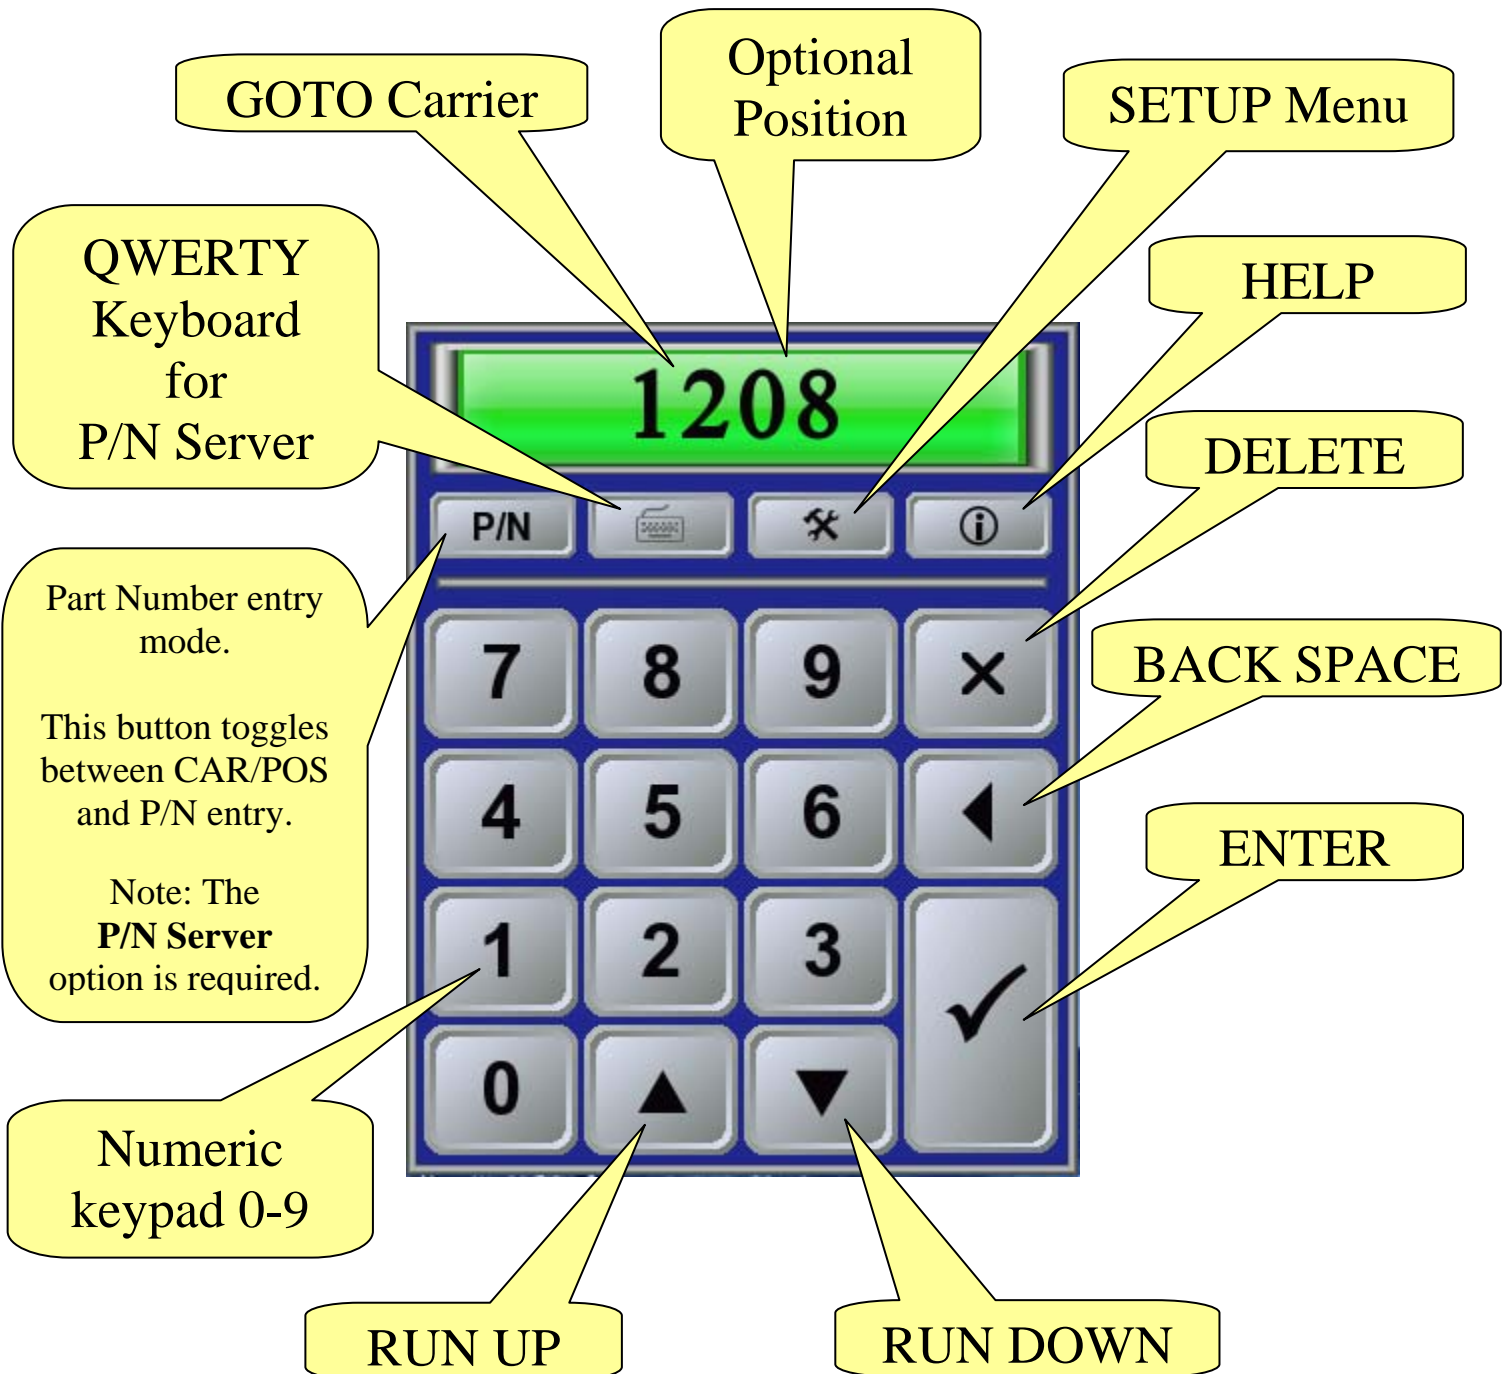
GOTO Carrier

Optional Position

SETUP Menu

QWERTY Keyboard for P/N Server

HELP

1208

DELETE

P/N

Part Number entry mode.

This button toggles between CAR/POS and P/N entry.

Note: The **P/N Server** option is required.

7 8 9 ×

BACK SPACE

4 5 6

ENTER

1 2 3

0

Numeric keypad 0-9

RUN UP

RUN DOWN